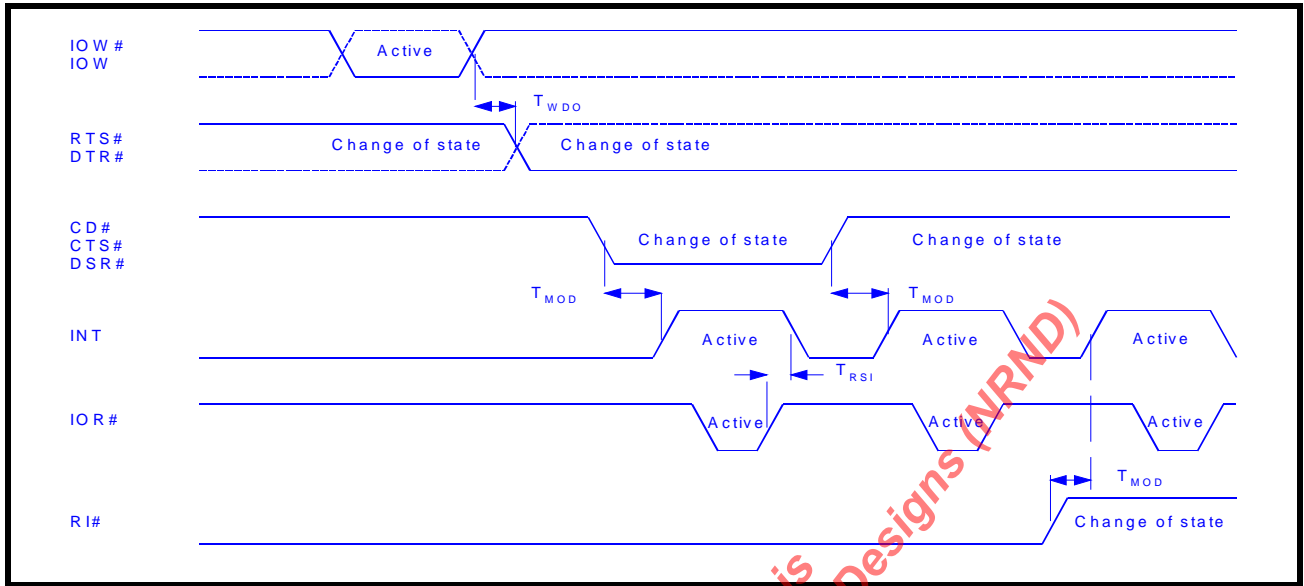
IOW#
IOW

Active

$T_{WDO}$

RTS#
DTR#

Change of state

Change of state

CD#
CTS#
DSR#

Change of state

Change of state

$T_{MOD}$

$T_{MOD}$

INT

Active

Active

Active

$T_{RSI}$

IOR#

Active

Active

Active

$T_{MOD}$

RI#

Change of state

is Designs (NRND)